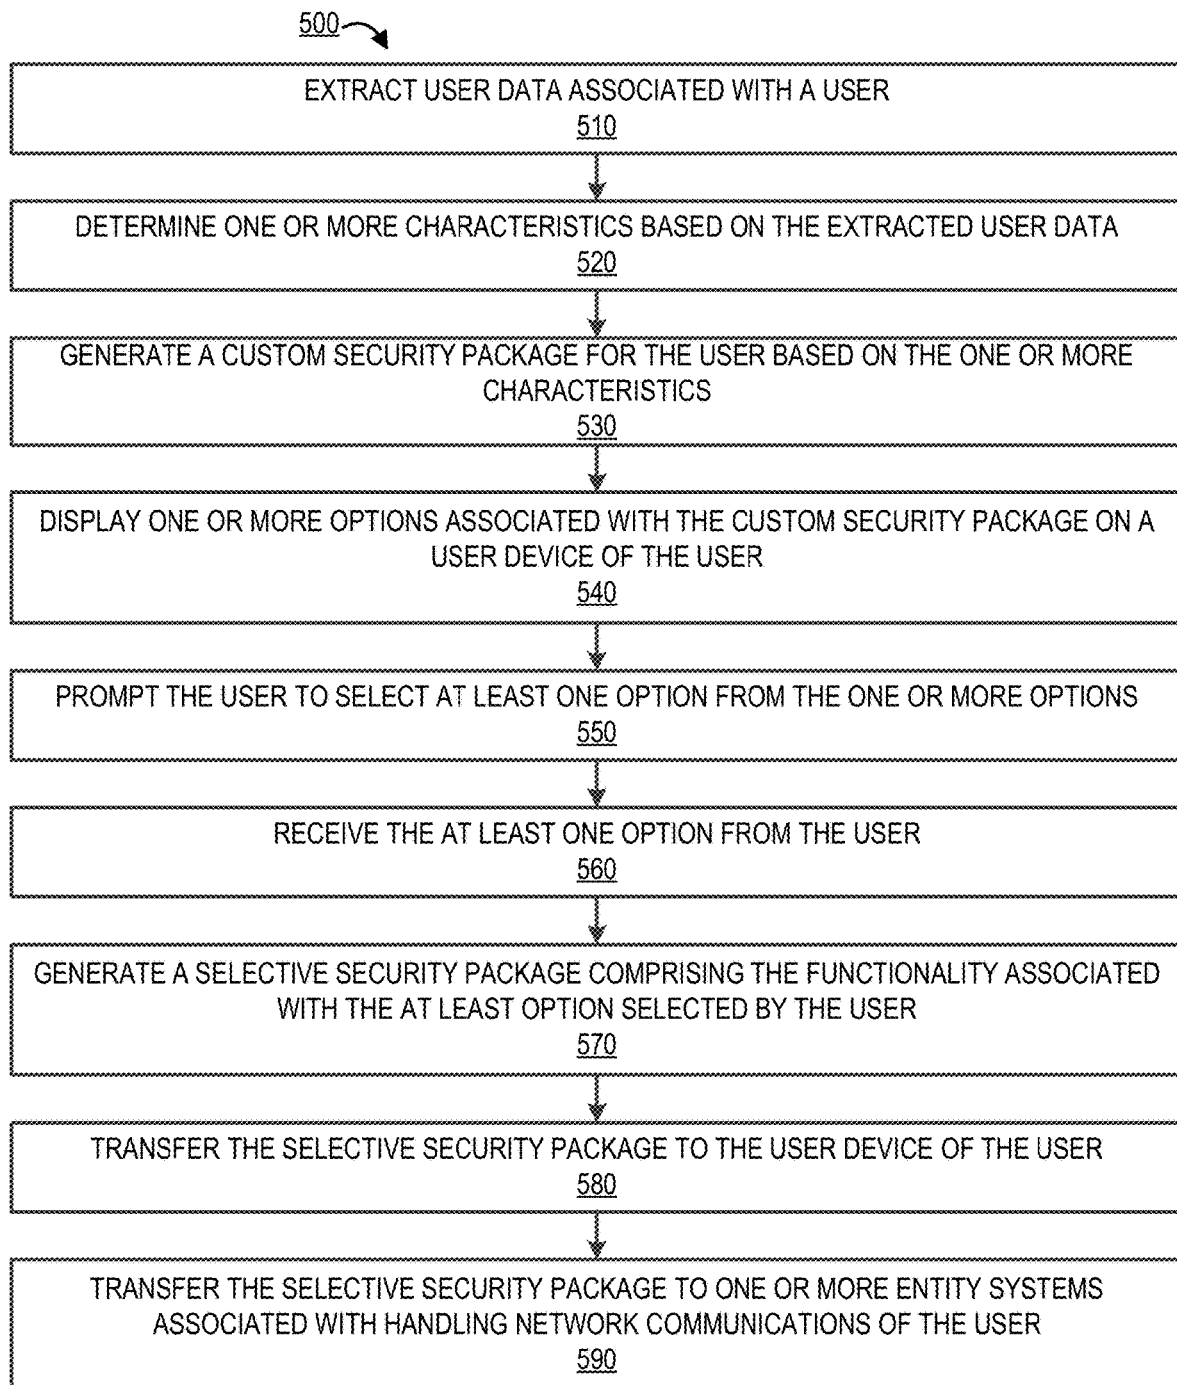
500

EXTRACT USER DATA ASSOCIATED WITH A USER
510

DETERMINE ONE OR MORE CHARACTERISTICS BASED ON THE EXTRACTED USER DATA
520

GENERATE A CUSTOM SECURITY PACKAGE FOR THE USER BASED ON THE ONE OR MORE CHARACTERISTICS
530

DISPLAY ONE OR MORE OPTIONS ASSOCIATED WITH THE CUSTOM SECURITY PACKAGE ON A USER DEVICE OF THE USER
540

PROMPT THE USER TO SELECT AT LEAST ONE OPTION FROM THE ONE OR MORE OPTIONS
550

RECEIVE THE AT LEAST ONE OPTION FROM THE USER
560

GENERATE A SELECTIVE SECURITY PACKAGE COMPRISING THE FUNCTIONALITY ASSOCIATED WITH THE AT LEAST OPTION SELECTED BY THE USER
570

TRANSFER THE SELECTIVE SECURITY PACKAGE TO THE USER DEVICE OF THE USER
580

TRANSFER THE SELECTIVE SECURITY PACKAGE TO ONE OR MORE ENTITY SYSTEMS ASSOCIATED WITH HANDLING NETWORK COMMUNICATIONS OF THE USER
590